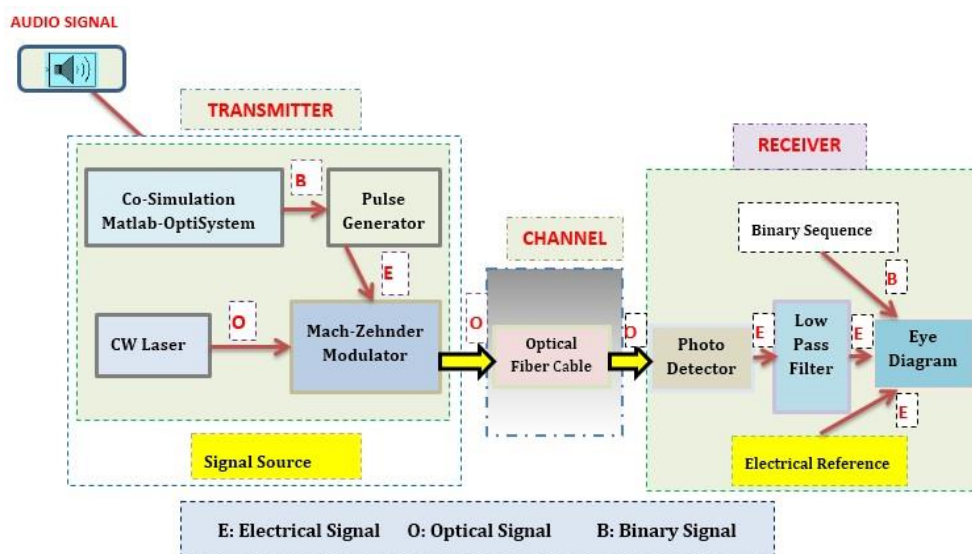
AUDIO SIGNAL

TRANSMITTER

Co-Simulation Matlab-OptiSystem

B

Pulse Generator

E

CW Laser

O

Mach-Zehnder Modulator

Signal Source

CHANNEL

O

Optical Fiber Cable

O

RECEIVER

Binary Sequence

B

Photo Detector

E

Low Pass Filter

E

Eye Diagram

E

Electrical Reference

E: Electrical Signal O: Optical Signal B: Binary Signal